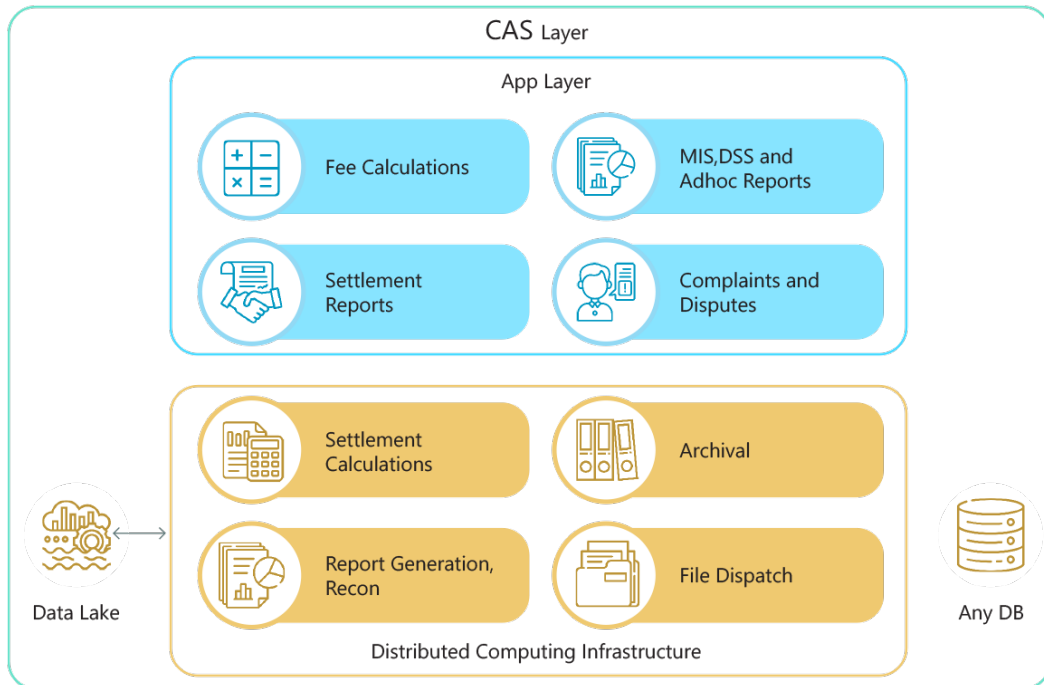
CAS Layer

App Layer

Fee Calculations

MIS,DSS and Adhoc Reports

Settlement Reports

Complaints and Disputes

Settlement Calculations

Archival

Report Generation, Recon

File Dispatch

Data Lake

Any DB

Distributed Computing Infrastructure